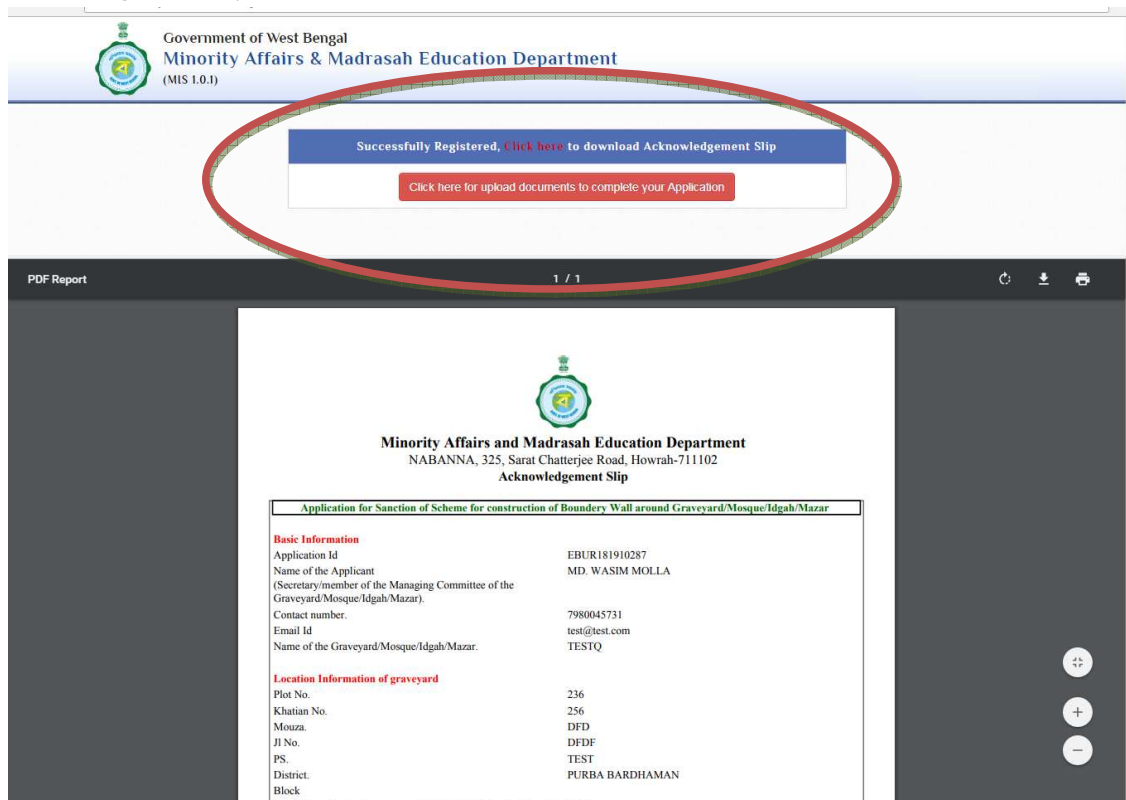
Government of West Bengal
Minority Affairs & Madrasah Education Department
(MIS 1.0.1)

Successfully Registered, Click here to download Acknowledgement Slip

Click here for upload documents to complete your Application

PDF Report

1 / 1

Minority Affairs and Madrasah Education Department
NABANNA, 325, Sarat Chatterjee Road, Howrah-711102
Acknowledgement Slip

Application for Sanction of Scheme for construction of Boundery Wall around Graveyard/Mosque/Idgah/Mazar

Basic Information

| | |
|---|---|
| Application Id | EBUR181910287 |
| Name of the Applicant (Secretary/member of the Managing Committee of the Graveyard/Mosque/Idgah/Mazar). | MD. WASIM MOLLA |
| Contact number. | 7980045731 |
| Email Id | test@test.com |
| Name of the Graveyard/Mosque/Idgah/Mazar. | TESTQ |

Location Information of graveyard

| | |
|---|---|
| Plot No. | 236 |
| Khatian No. | 256 |
| Mouza. | DFD |
| Jl No. | DFDF |
| PS. | TEST |
| District. | PURBA BARDHAMAN |
| Block | |